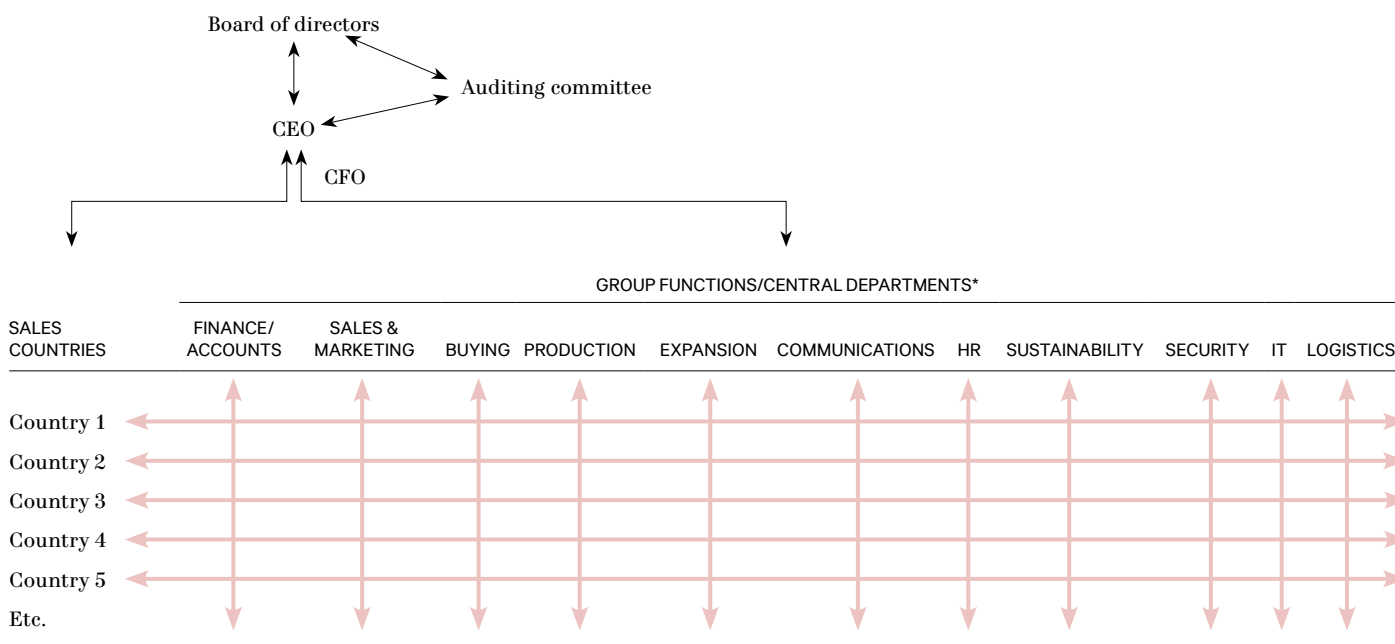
Board of directors

Auditing committee

CEO

CFO

GROUP FUNCTIONS/CENTRAL DEPARTMENTS*

SALES COUNTRIES

FINANCE/ ACCOUNTS

SALES & MARKETING

BUYING

PRODUCTION

EXPANSION

COMMUNICATIONS

HR

SUSTAINABILITY

SECURITY

IT

LOGISTICS

Country 1

Country 2

Country 3

Country 4

Country 5

Etc.